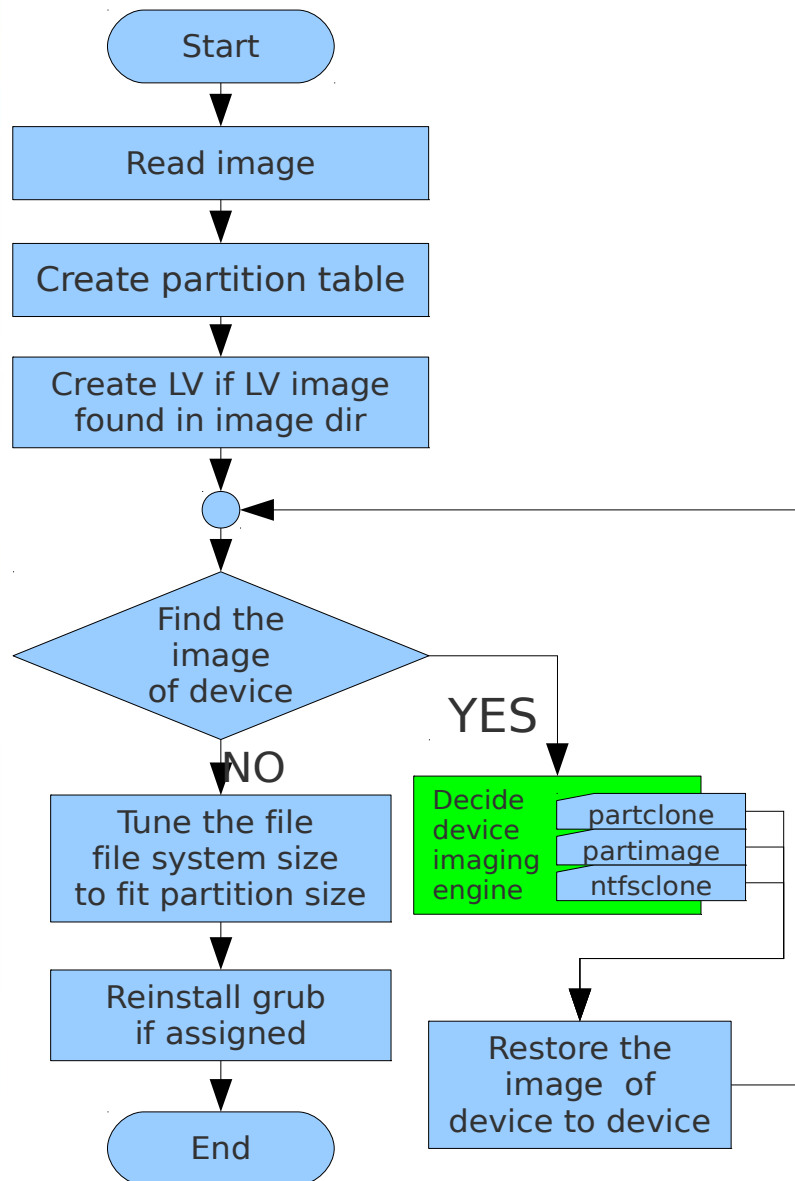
Start

Read image

Create partition table

Create LV if LV image found in image dir

Find the image of device

YES

NO

Decide device imaging engine

partclone

partimage

ntfsclone

Tune the file file system size to fit partition size

Reinstall grub if assigned

End

Restore the image of device to device